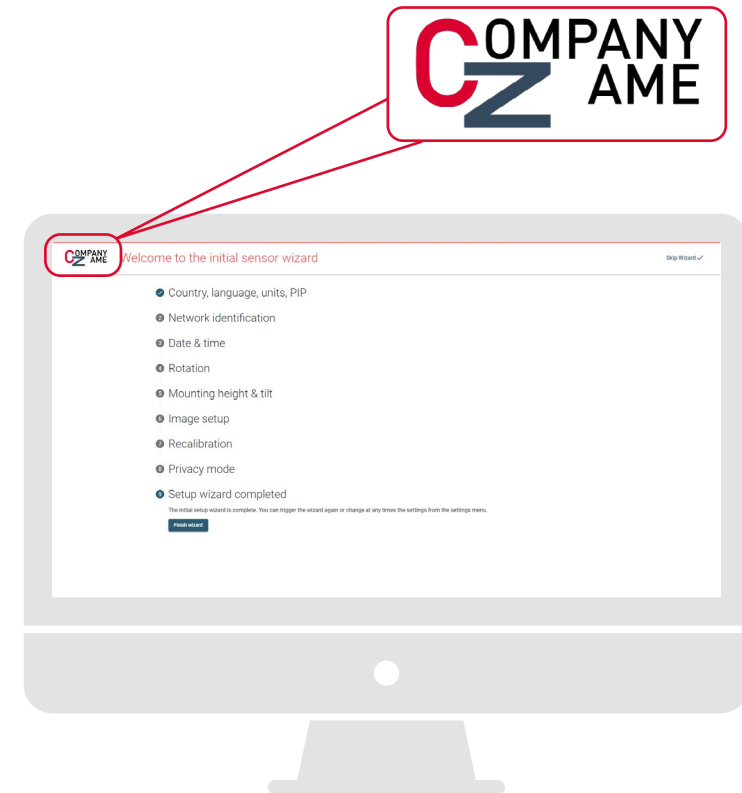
COMPANY ZAME

COMPANY ZAME

Welcome to the initial sensor wizard

Skip Wizard ✓

Country, language, units, PIP

2 Network identification

3 Date & time

4 Rotation

5 Mounting height & tilt

6 Image setup

7 Recalibration

8 Privacy mode

9 Setup wizard completed

The initial setup wizard is complete. You can trigger the wizard again or change at any times the settings from the settings menu.

Finish wizard